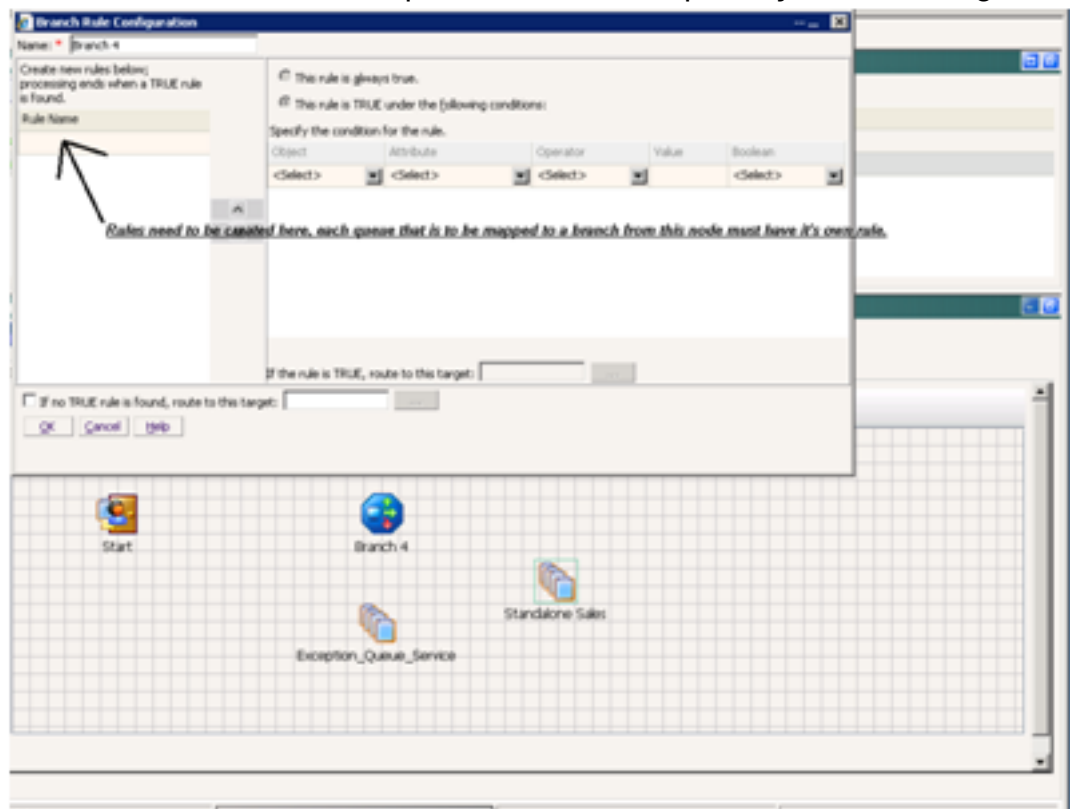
Branch Rule Configuration

Name: * Branch 4

Create new rules below; processing ends when a TRUE rule is found.

Rule Name

This rule is always true.

This rule is TRUE under the following conditions:

Specify the condition for the rule.

| Object | Attribute | Operator | Value | Boolean |
|---|---|---|---|---|
| <Select> | <Select> | <Select> | | <Select> |

Rules need to be created here, each queue that is to be mapped to a branch from this node must have it's own rule.

If the rule is TRUE, route to this target:

If no TRUE rule is found, route to this target:

OK Cancel Help

Start

Branch 4

Standalone Sales

Exception_Queue_Service